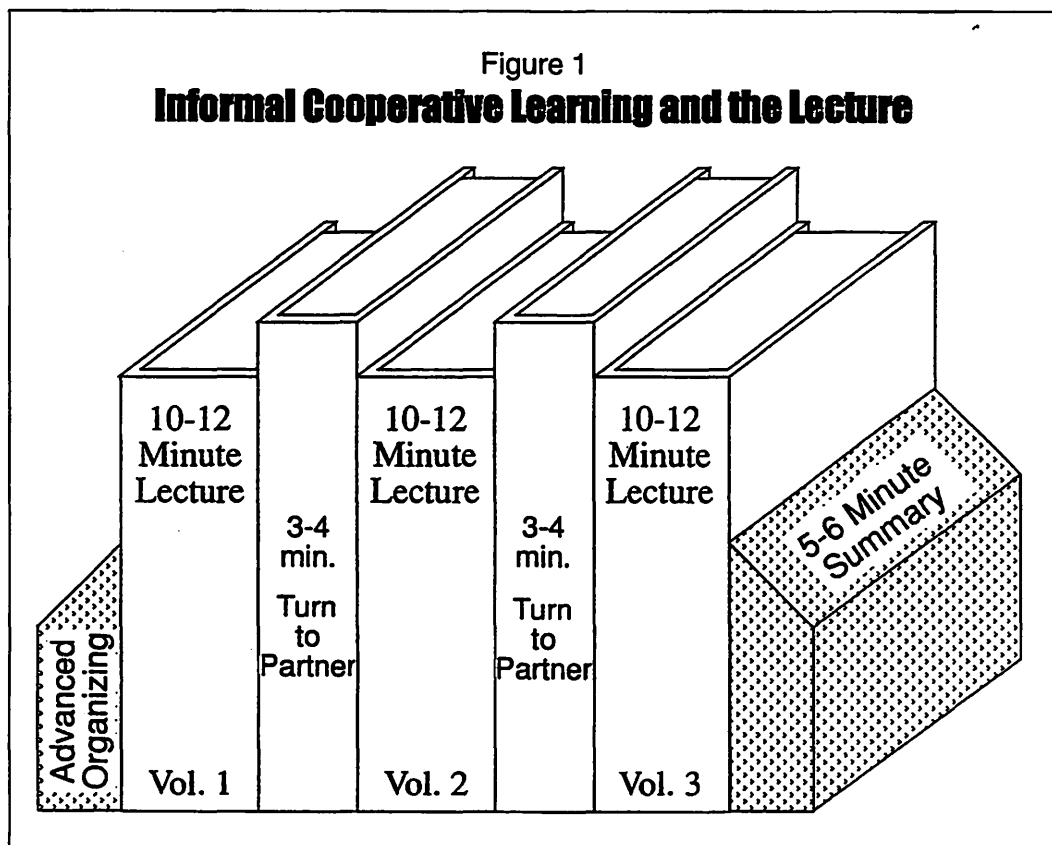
Figure 1
Informal Cooperative Learning and the Lecture

Advanced Organizing

10-12 Minute Lecture

Vol. 1

3-4 min.

Turn to Partner

10-12 Minute Lecture

Vol. 2

3-4 min.

Turn to Partner

10-12 Minute Lecture

Vol. 3

5-6 Minute Summary